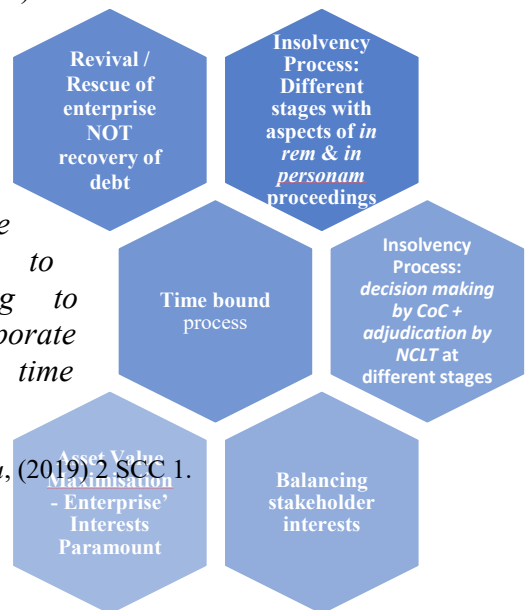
Revival / Rescue of enterprise NOT recovery of debt

Insolvency Process: Different stages with aspects of *in rem* & *in personam* proceedings

e
to
g to
porate
time

Time bound process

Insolvency Process: *decision making by CoC + adjudication by NCLT* at different stages

u, (2019) 2 SCC 1.

Asset Value Maximisation - Enterprise' Interests Paramount

Balancing stakeholder interests